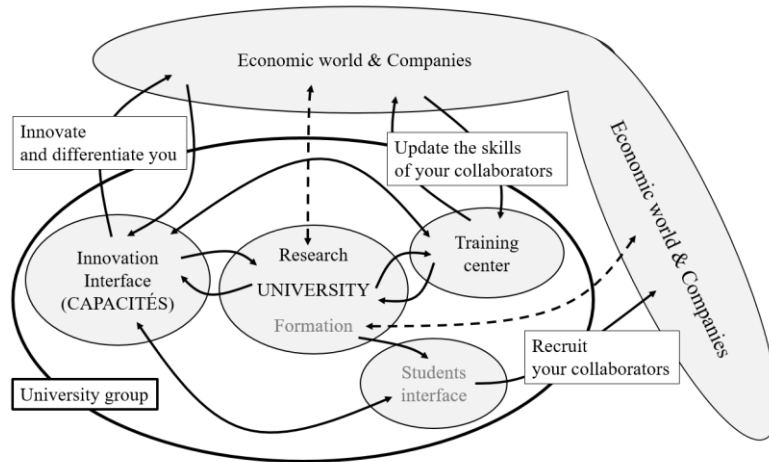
Economic world & Companies

Innovate and differentiate you

Update the skills of your collaborators

Economic world & Companies

Innovation Interface (CAPACITÉS)

Research

UNIVERSITY

Formation

Training center

Students interface

Recruit your collaborators

University group